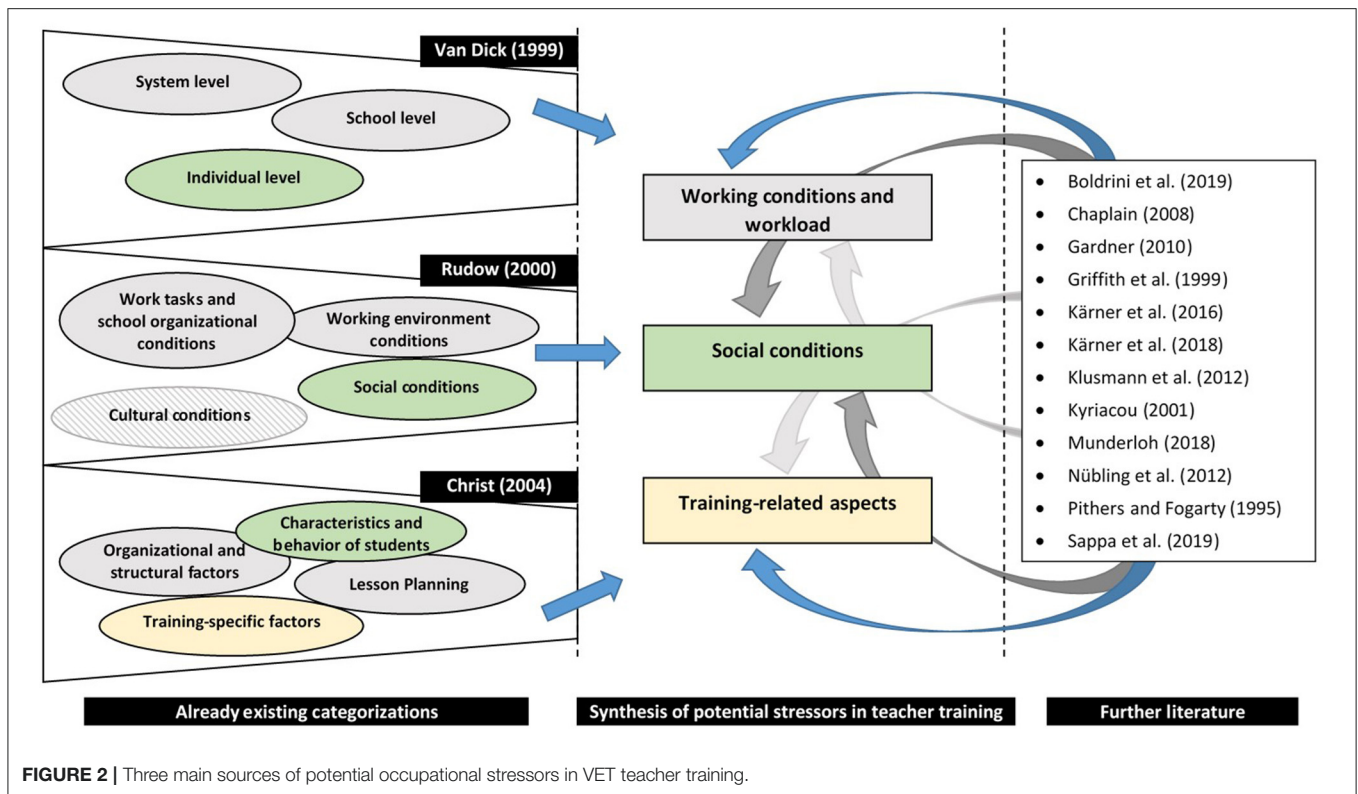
Van Dick (1999)

System level

School level

Individual level

Rudow (2000)

Work tasks and school organizational conditions

Working environment conditions

Social conditions

Cultural conditions

Christ (2004)

Characteristics and behavior of students

Organizational and structural factors

Lesson Planning

Training-specific factors

Working conditions and workload

Social conditions

Training-related aspects

- Boldrini et al. (2019)
- Chaplain (2008)
- Gardner (2010)
- Griffith et al. (1999)
- Kärner et al. (2016)
- Kärner et al. (2018)
- Klusmann et al. (2012)
- Kyriacou (2001)
- Munderloh (2018)
- Nübling et al. (2012)
- Pithers and Fogarty (1995)
- Sappa et al. (2019)

Already existing categorizations

Synthesis of potential stressors in teacher training

Further literature

FIGURE 2 | Three main sources of potential occupational stressors in VET teacher training.